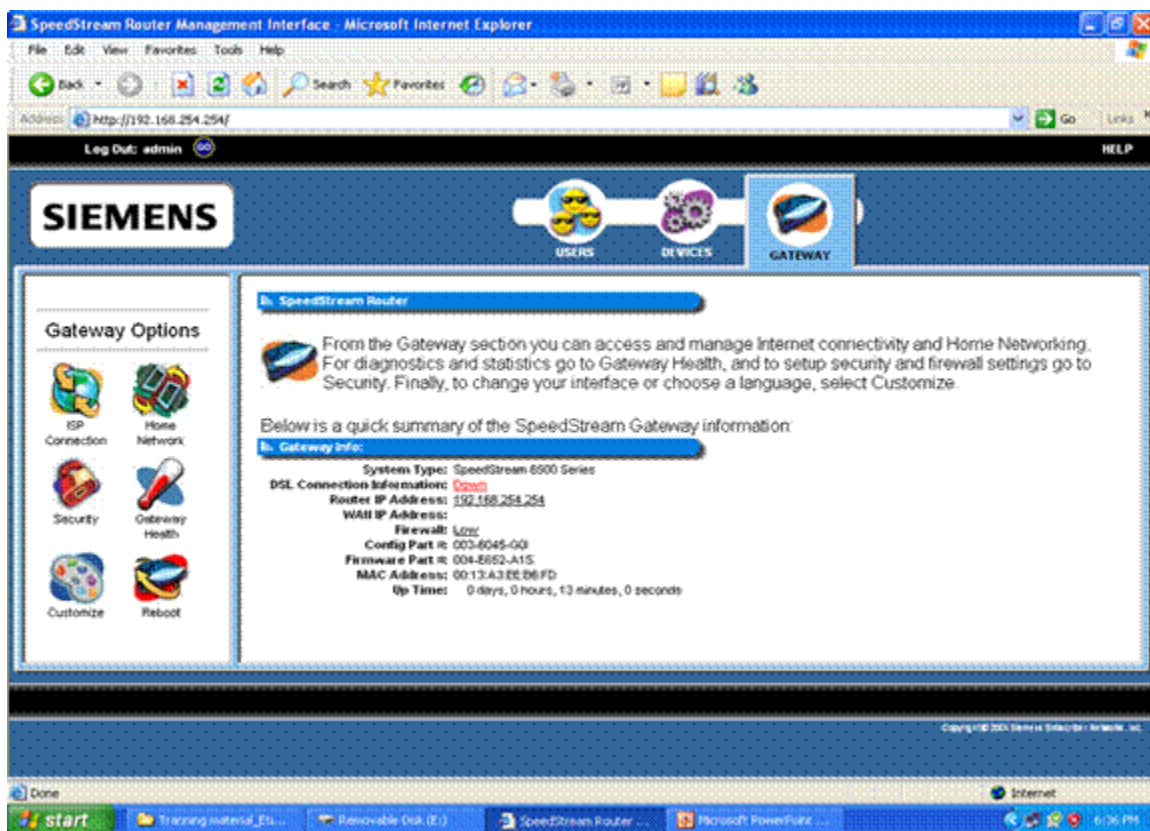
SpeedStream Router Management Interface - Microsoft Internet Explorer

File Edit View Favorites Tools Help

Back Search Favorites

Address http://192.168.254.254/

Go Links

Log Out: admin GO

HELP

SIEMENS

USERS DEVICES GATEWAY

Gateway Options

ISP Connection

Home Network

Security

Gateway Health

Customize

Reboot

SpeedStream Router

From the Gateway section you can access and manage Internet connectivity and Home Networking. For diagnostics and statistics go to Gateway Health, and to setup security and firewall settings go to Security. Finally, to change your interface or choose a language, select Customize.

Below is a quick summary of the SpeedStream Gateway information:

Gateway Info:

System Type: SpeedStream 6500 Series
DSL Connection Information: Down
Router IP Address: 192.168.254.254
WAN IP Address:
Firewall: Low
Config Part #: 003-6045-G0I
Firmware Part #: 004-E652-A1S
MAC Address: 00:13:A3:EE:B6:FD
Up Time: 0 days, 0 hours, 13 minutes, 0 seconds

Copyright © 2005 Siemens Subscriber Networks, Inc.

Done

Internet

start

Training material_Eti...

Removable Disk (E:)

SpeedStream Router ...

Microsoft PowerPoint ...

6:36 PM